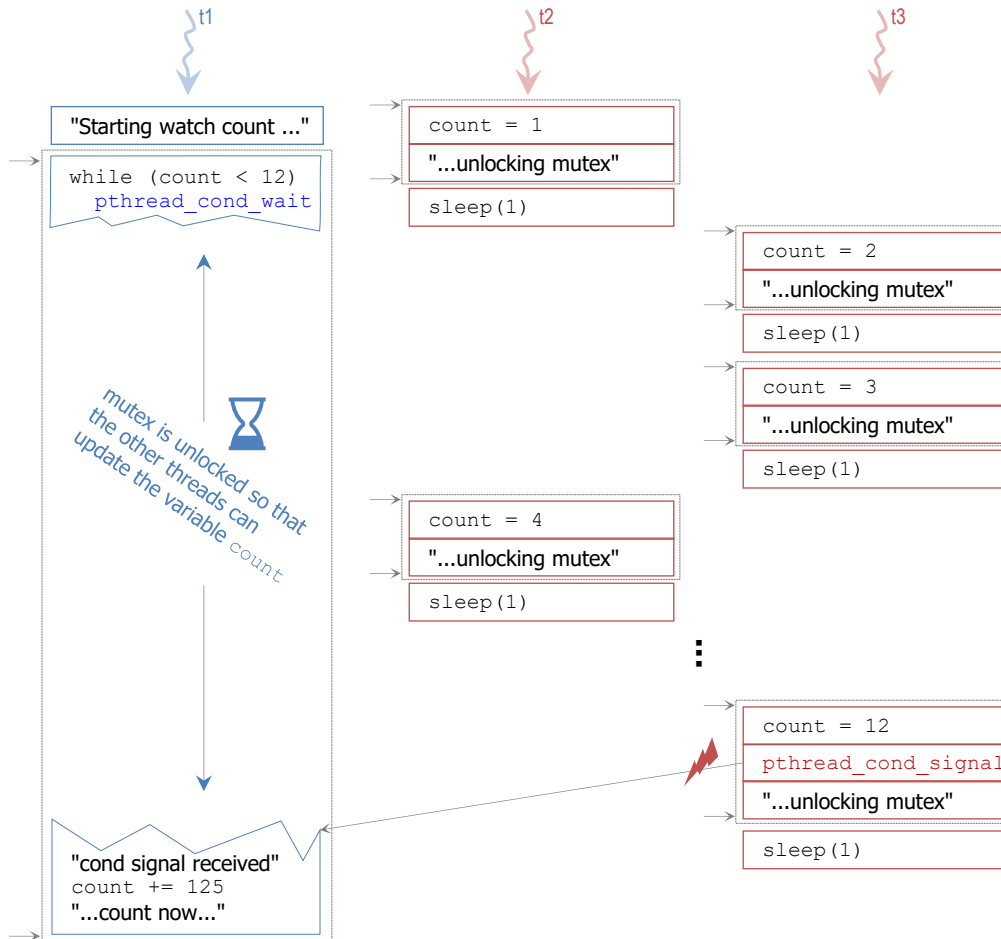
t1

t2

t3

"Starting watch count ..."

while (count < 12)
pthread_cond_wait

mutex is unlocked so that the other threads can update the variable count

"cond signal received"
count += 125
"...count now..."

count = 1
"...unlocking mutex"
sleep(1)

count = 2
"...unlocking mutex"
sleep(1)

count = 3
"...unlocking mutex"
sleep(1)

count = 4
"...unlocking mutex"
sleep(1)

⋮

count = 12
pthread_cond_signal
"...unlocking mutex"
sleep(1)